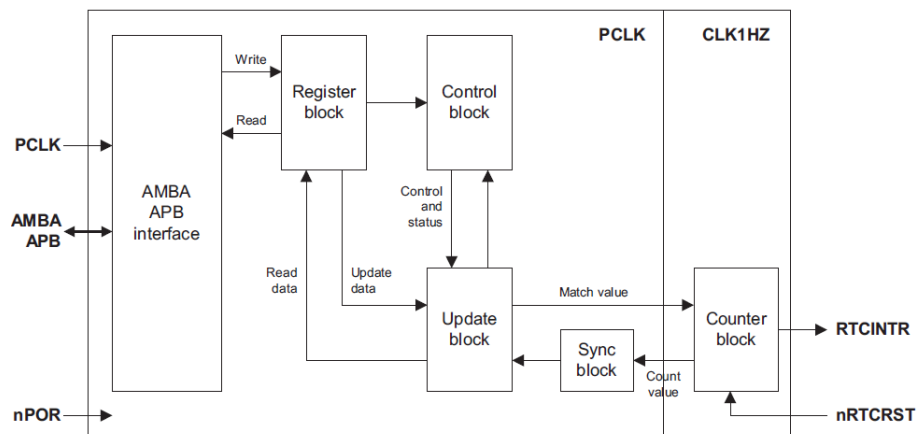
PCLK

CLK1HZ

Write

Register block

Control block

Read

PCLK

AMBA APB interface

Control and status

AMBA APB

Read data

Update data

Match value

Update block

Counter block

RTCINTR

Sync block

Count value

nPOR

nRTCRST